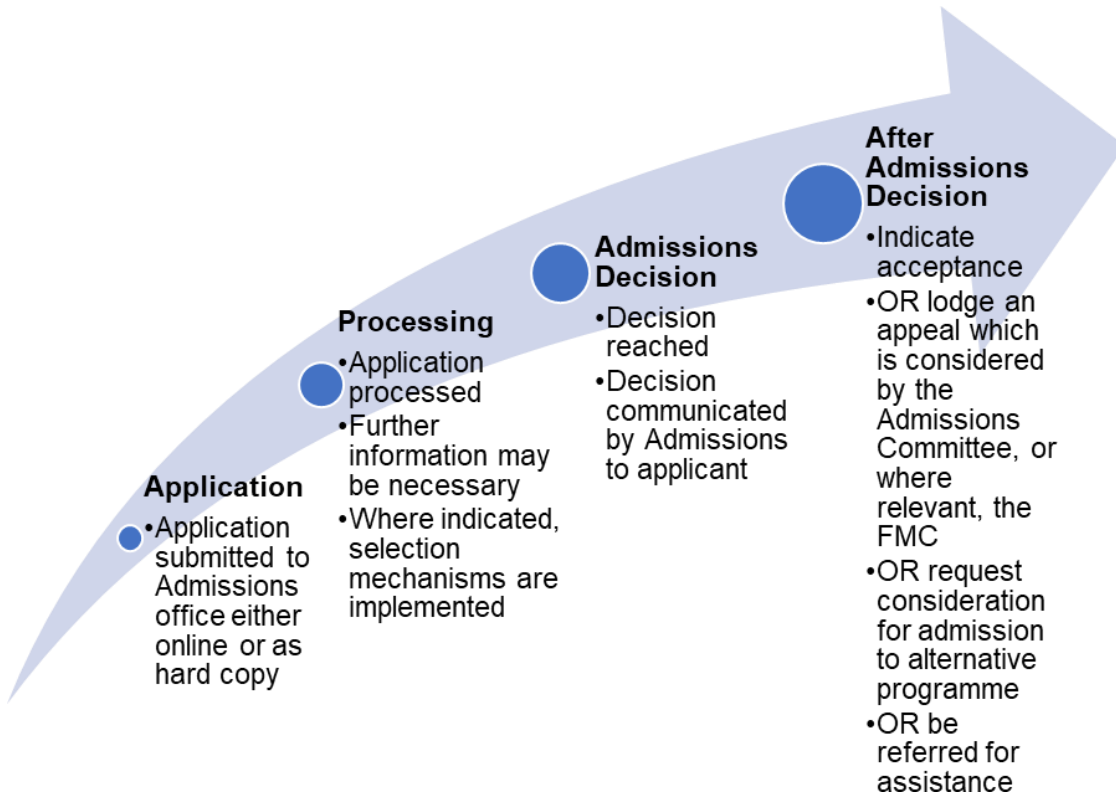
Application
•Application submitted to Admissions office either online or as hard copy

Processing
•Application processed
•Further information may be necessary
•Where indicated, selection mechanisms are implemented

Admissions Decision
•Decision reached
•Decision communicated by Admissions to applicant

After Admissions Decision
•Indicate acceptance
•OR lodge an appeal which is considered by the Admissions Committee, or where relevant, the FMC
•OR request consideration for admission to alternative programme
•OR be referred for assistance